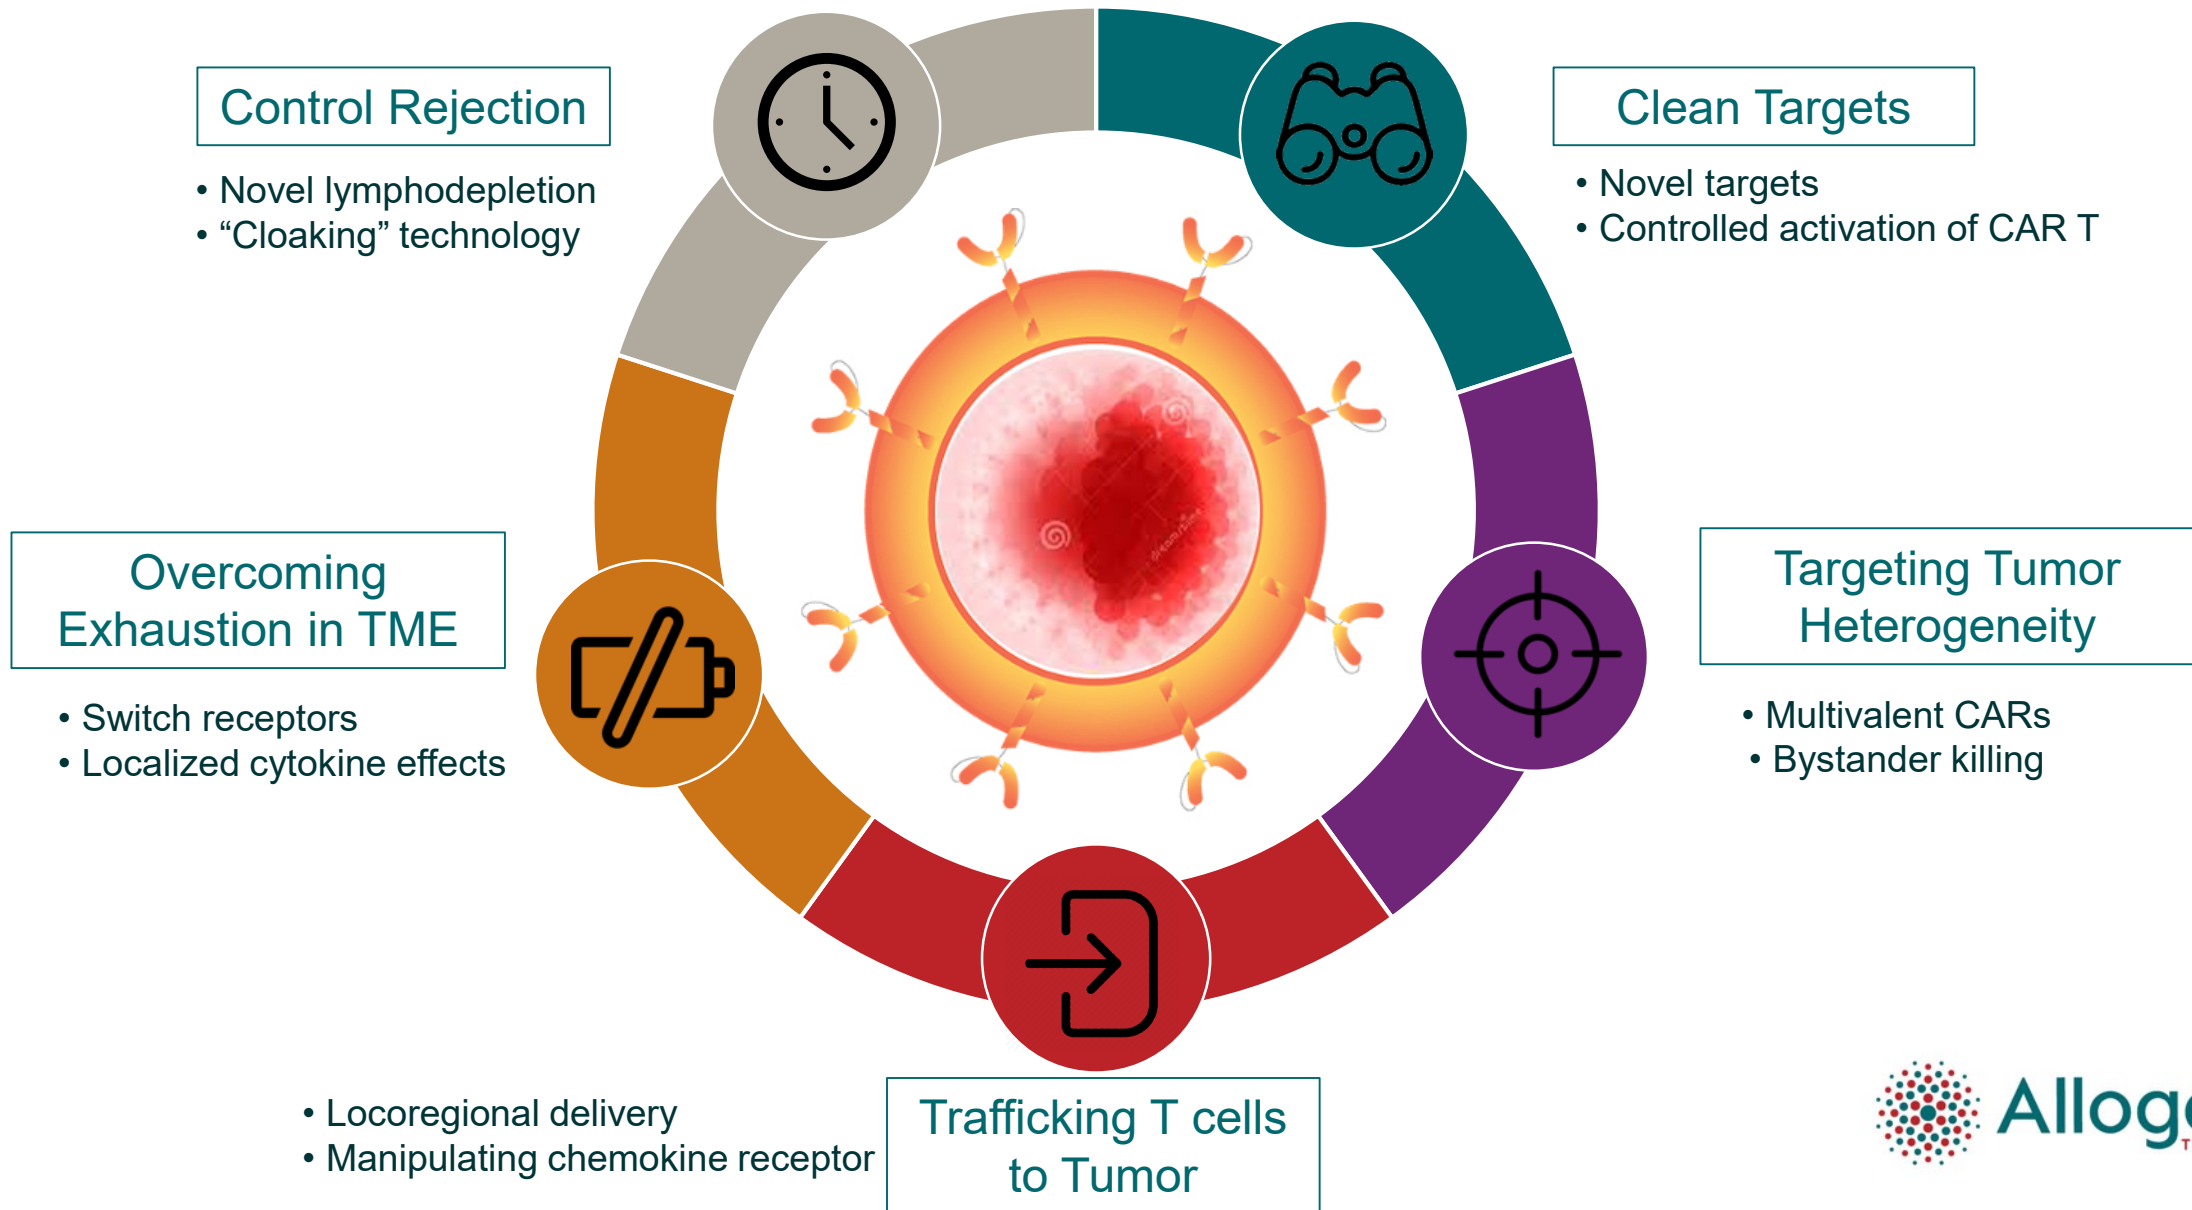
Control Rejection

• Novel lymphodepletion
• “Cloaking” technology

Clean Targets

• Novel targets
• Controlled activation of CAR T

Overcoming Exhaustion in TME

• Switch receptors
• Localized cytokine effects

Targeting Tumor Heterogeneity

• Multivalent CARs
• Bystander killing

• Locoregional delivery
• Manipulating chemokine receptor

Trafficking T cells to Tumor

Allog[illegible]